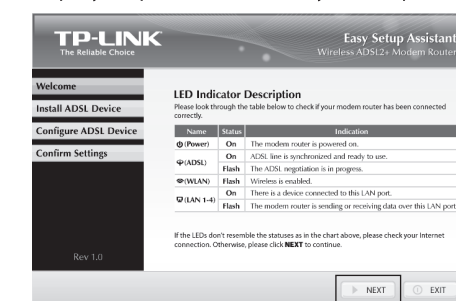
TP-LINK
The Reliable Choice

Easy Setup Assistant
Wireless ADSL2+ Modem Router

Welcome
Install ADSL Device
Configure ADSL Device
Confirm Settings

Rev 1.0

LED Indicator Description
Please look through the table below to check if your modem router has been connected correctly.

| Name | Status | Indication |
|---|---|---|
| (Power) | On | The modem router is powered on. |
| (ADSL) | On | ADSL line is synchronized and ready to use. |
| | Flash | The ADSL negotiation is in progress. |
| (WLAN) | Flash | Wireless is enabled. |
| (LAN 1-4) | On | There is a device connected to this LAN port. |
| | Flash | The modem router is sending or receiving data over this LAN port. |

If the LEDs don't resemble the statuses as in the chart above, please check your Internet connection. Otherwise, please click NEXT to continue.

NEXT
EXIT